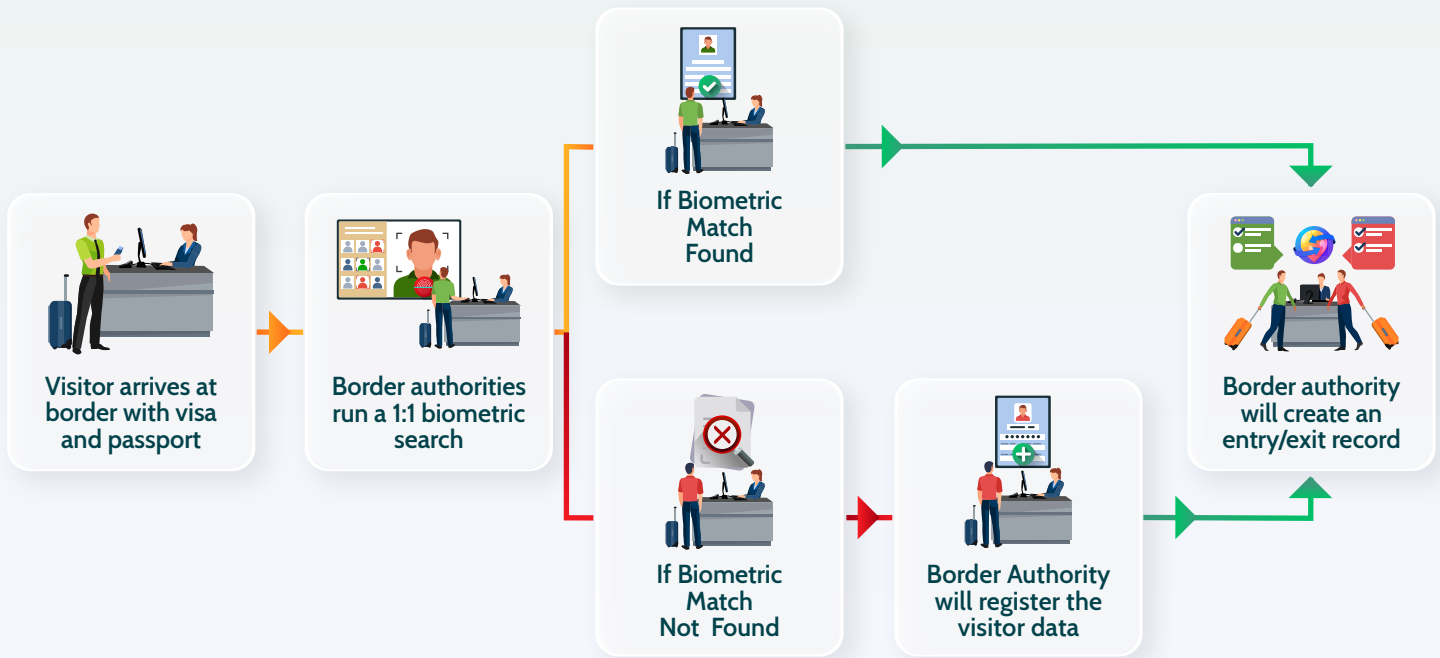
Visitor arrives at border with visa and passport

Border authorities run a 1:1 biometric search

If Biometric Match Found

If Biometric Match Not Found

Border Authority will register the visitor data

Border authority will create an entry/exit record